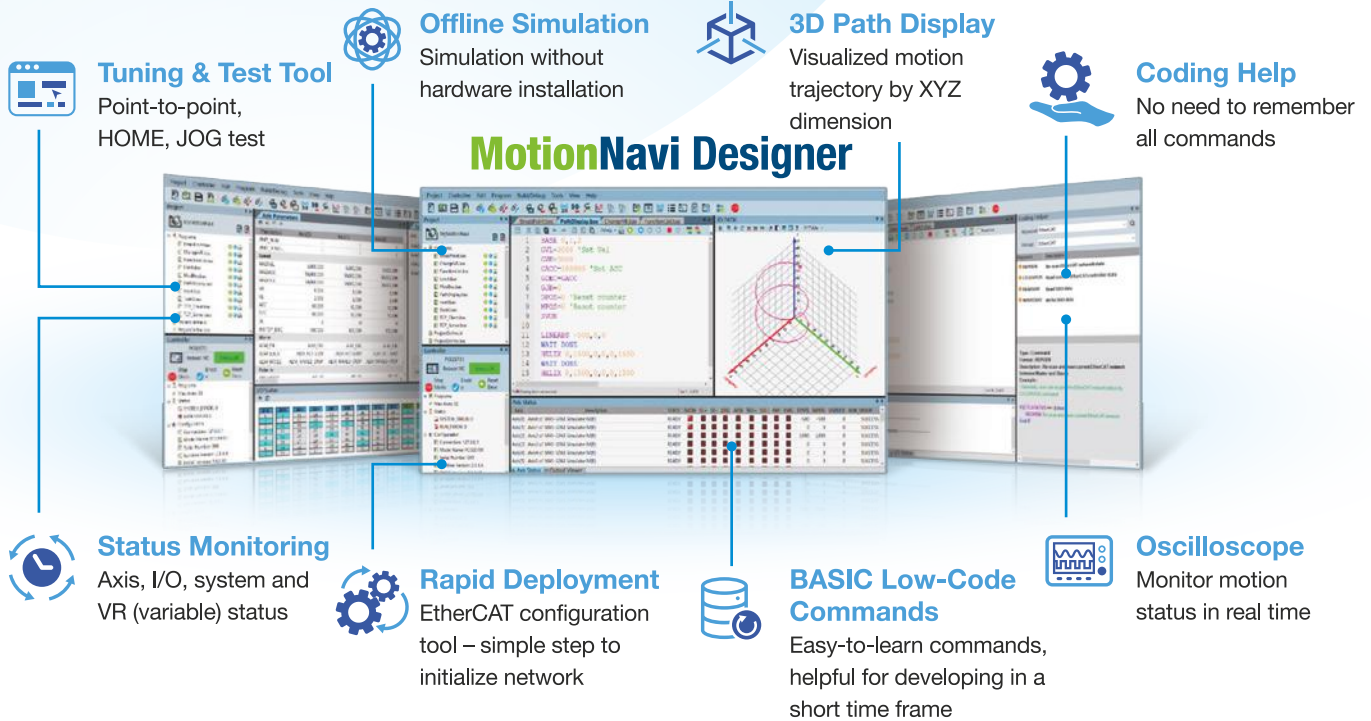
Offline Simulation
Simulation without hardware installation

3D Path Display
Visualized motion trajectory by XYZ dimension

Tuning & Test Tool
Point-to-point, HOME, JOG test

Coding Help
No need to remember all commands

MotionNavi Designer

Status Monitoring
Axis, I/O, system and VR (variable) status

Rapid Deployment
EtherCAT configuration tool – simple step to initialize network

BASIC Low-Code Commands
Easy-to-learn commands, helpful for developing in a short time frame

Oscilloscope
Monitor motion status in real time